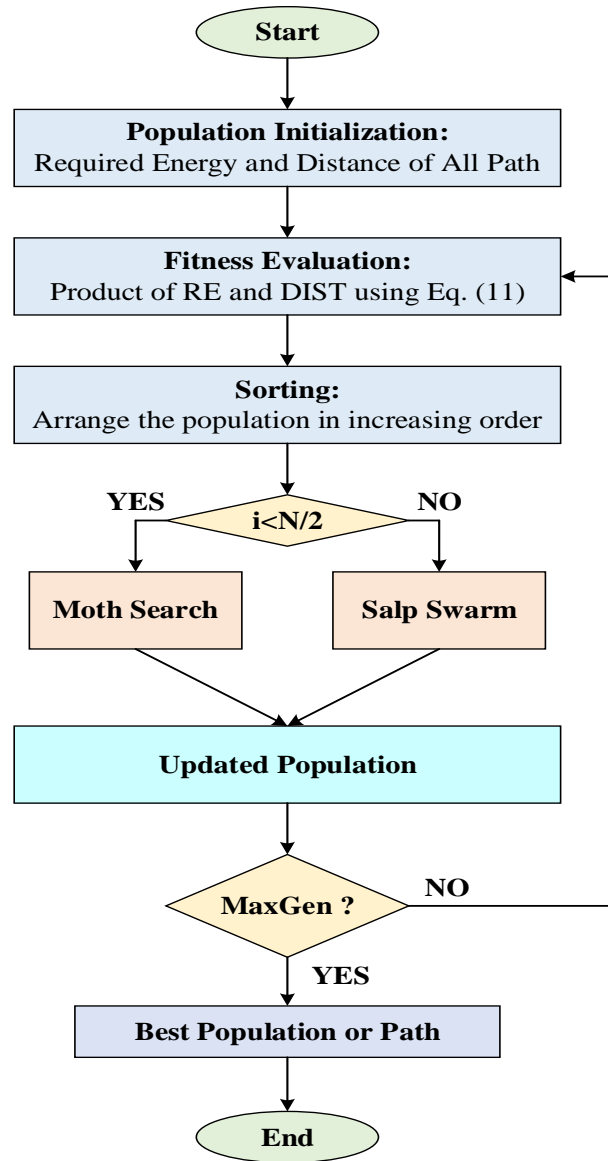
Start

Population Initialization:
Required Energy and Distance of All Path

Fitness Evaluation:
Product of RE and DIST using Eq. (11)

Sorting:
Arrange the population in increasing order

YES

i<N/2

NO

Moth Search

Salp Swarm

Updated Population

MaxGen ?

NO

YES

Best Population or Path

End